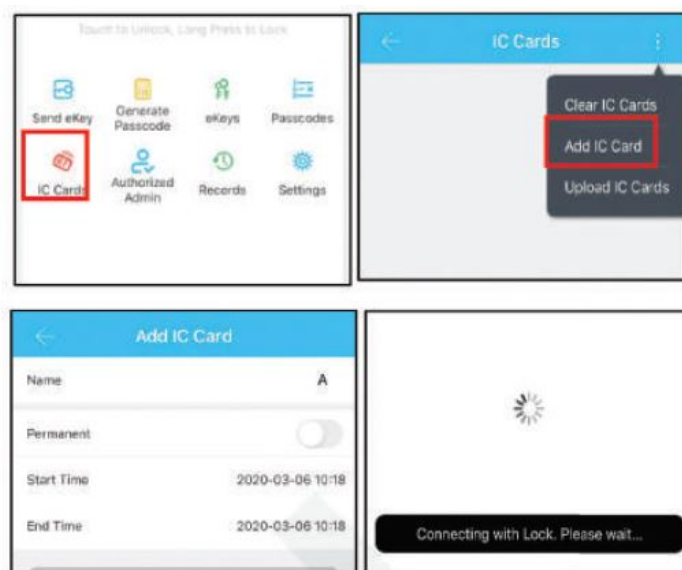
Touch to Unlock, Long Press to Lock

Send eKey
Generate Passcode
eKeys
Passcodes
IC Cards
Authorized Admin
Records
Settings

IC Cards

Clear IC Cards
Add IC Card
Upload IC Cards

Add IC Card

Name A

Permanent

Start Time 2020-03-06 10:18

End Time 2020-03-06 10:18

Connecting with Lock. Please wait...